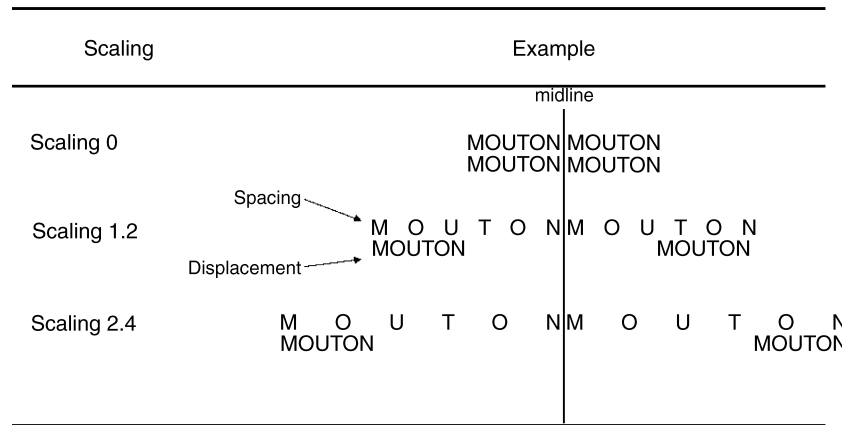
| Scaling | Example |
|---|---|
| | midline |
| Scaling 0 | MOUTON MOUTON<br>MOUTON MOUTON |
| Scaling 1.2 | Spacing M O U T O N M O U T O N<br>Displacement MOUTON MOUTON |
| Scaling 2.4 | M O U T O N M O U T O N<br>MOUTON MOUTON |